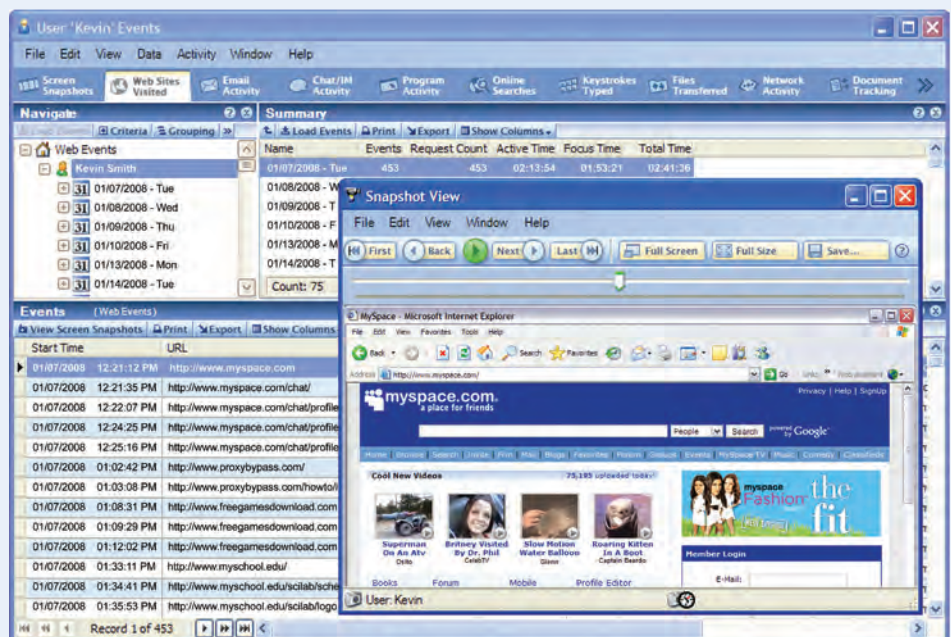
User 'Kevin' Events

File Edit View Data Activity Window Help

Screen Snapshots | Web Sites Visited | Email Activity | Chat/IM Activity | Program Activity | Online Searches | Keystrokes Typed | Files Transferred | Network Activity | Document Tracking

Navigate

Load Events | Criteria | Grouping

Web Events
Kevin Smith
01/07/2008 - Tue
01/08/2008 - Wed
01/09/2008 - Thu
01/10/2008 - Fri
01/13/2008 - Mon
01/14/2008 - Tue

Summary

Load Events | Print | Export | Show Columns

| Name | Events | Request Count | Active Time | Focus Time | Total Time |
|---|---|---|---|---|---|
| 01/07/2008 - Tue | 453 | 453 | 02:13:54 | 01:53:21 | 02:41:36 |
| 01/08/2008 - W | | | | | |
| 01/09/2008 - T | | | | | |
| 01/10/2008 - F | | | | | |
| 01/13/2008 - M | | | | | |
| 01/14/2008 - T | | | | | |

Count: 75

Events (Web Events)

View Screen Snapshots | Print | Export | Show Columns

| Start Time | | URL |
|---|---|---|
| 01/07/2008 | 12:21:12 PM | http://www.myspace.com |
| 01/07/2008 | 12:21:35 PM | http://www.myspace.com/chat/ |
| 01/07/2008 | 12:22:07 PM | http://www.myspace.com/chat/profile |
| 01/07/2008 | 12:24:25 PM | http://www.myspace.com/chat/profile |
| 01/07/2008 | 12:25:16 PM | http://www.myspace.com/chat/profile |
| 01/07/2008 | 01:02:42 PM | http://www.proxybypass.com/ |
| 01/07/2008 | 01:03:08 PM | http://www.proxybypass.com/howto/ |
| 01/07/2008 | 01:08:31 PM | http://www.freegamesdownload.com |
| 01/07/2008 | 01:09:29 PM | http://www.freegamesdownload.com |
| 01/07/2008 | 01:12:02 PM | http://www.freegamesdownload.com |
| 01/07/2008 | 01:33:11 PM | http://www.myschool.edu/ |
| 01/07/2008 | 01:34:41 PM | http://www.myschool.edu/scilab/sche |
| 01/07/2008 | 01:35:53 PM | http://www.myschool.edu/scilab/logo |

Record 1 of 453

Snapshot View

File Edit View Window Help

First | Back | Next | Last | Full Screen | Full Size | Save...

MySpace - Microsoft Internet Explorer

File Edit View Favorites Tools Help

Back | Search | Favorites

Address http://www.myspace.com/ Go Links

Privacy | Help | SignUp

myspace.com
a place for friends

People Search powered by Google

Home Browse Search Invite Film Mail Blogs Favorites Forum Groups Events MySpace TV Music Comedy Classifieds

Cool New Videos 75,185 uploaded today!

Superman On An Atv
Britney Visited By Dr. Phil
Slow Motion Water Balloon
Roaring Kitten In A Boot

myspace Fashion the fit

Member Login

E-Mail:

Books Forum Mobile Profile Editor

User: Kevin